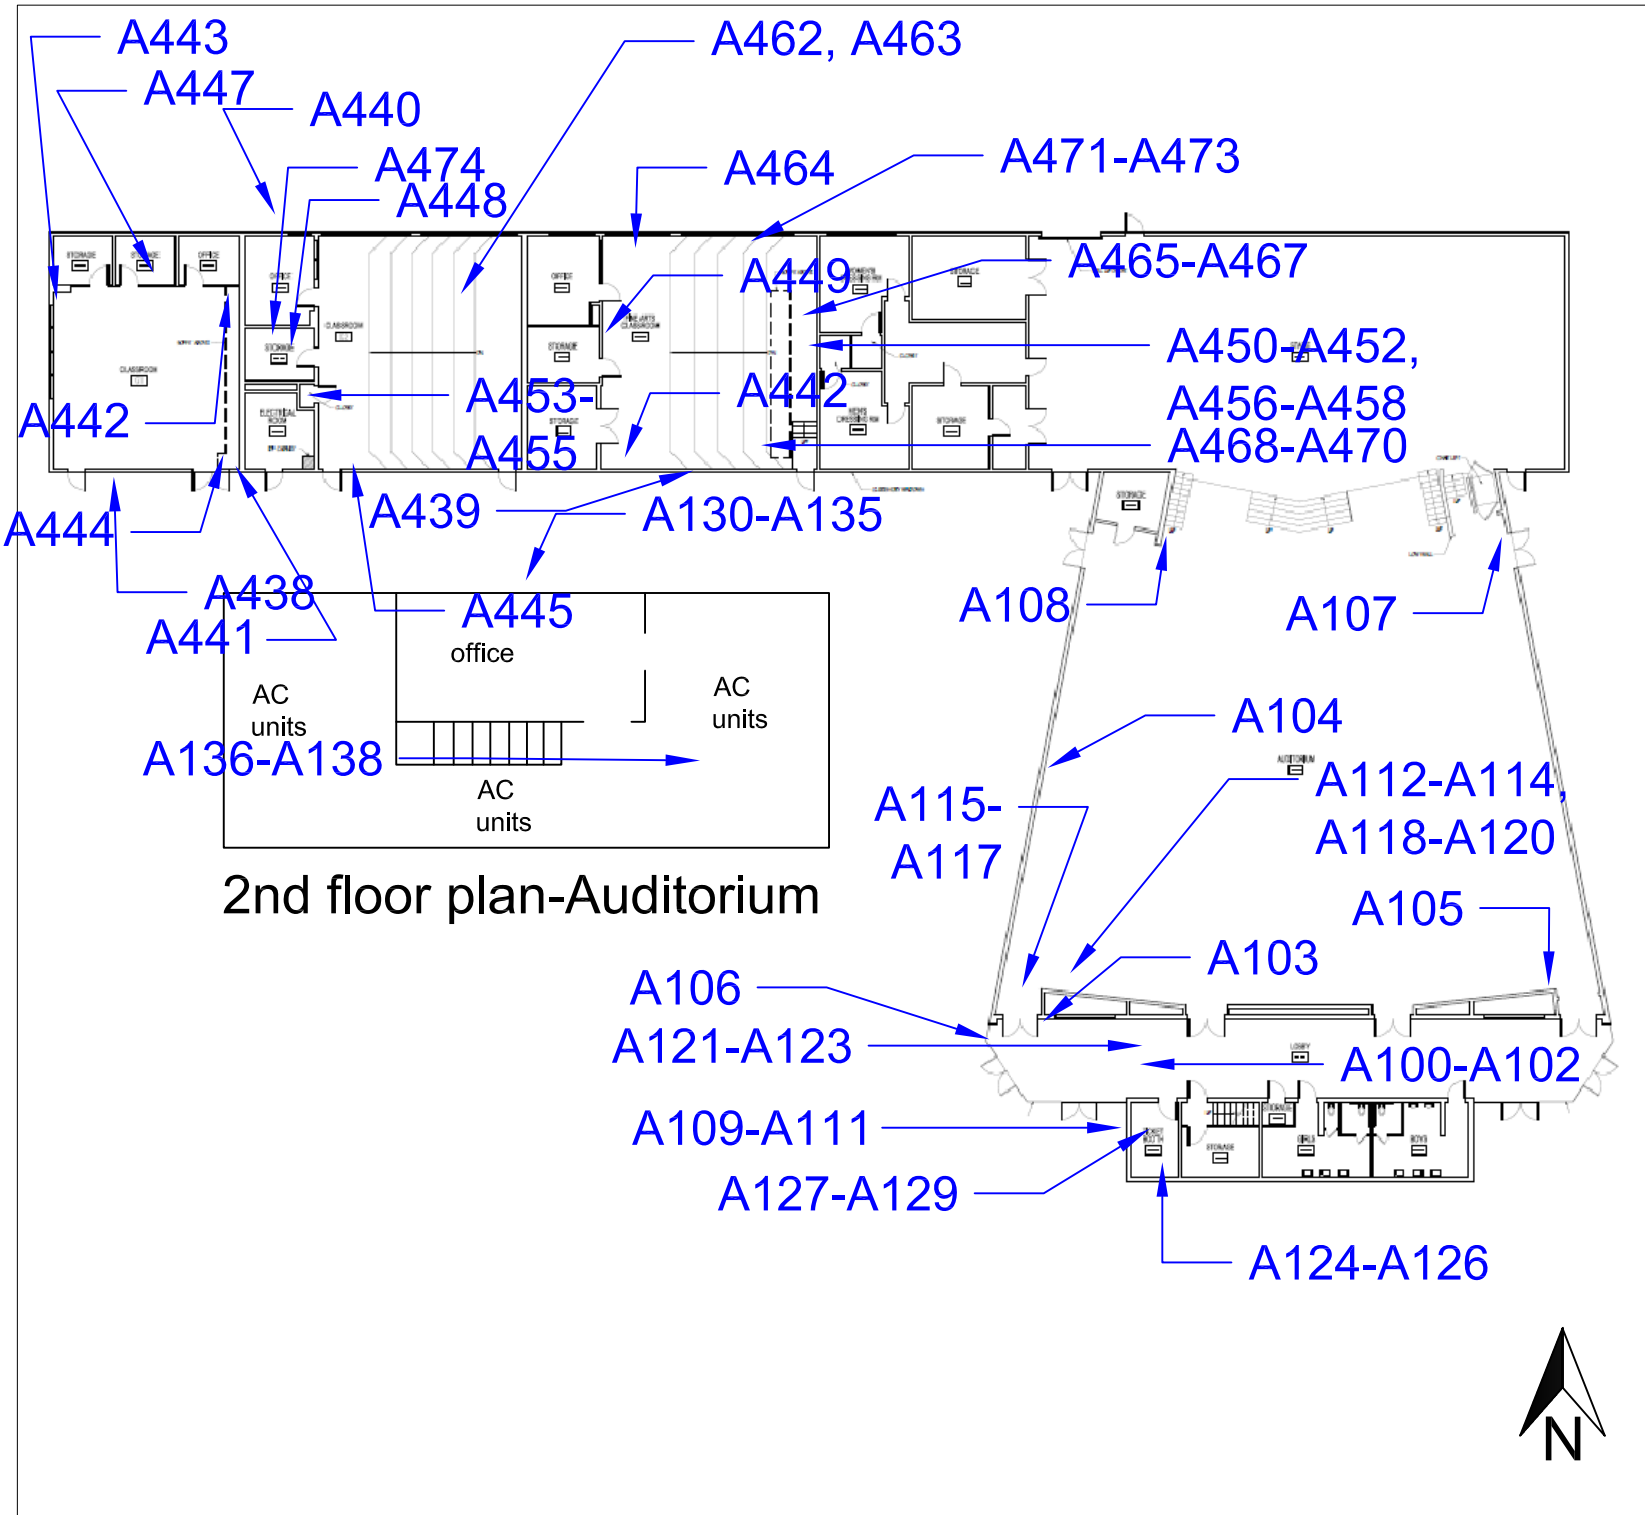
A443
A447
A440
A474
A448
A462, A463
A464
A471-A473
A449
A465-A467
A450-A452,
A456-A458
A468-A470
A453-
A455
A442
A442
A444
A439
A130-A135
A438
A441
A445
office
AC
units
AC
units
A136-A138
AC
units
2nd floor plan-Auditorium
A108
A107
A104
A112-A114,
A118-A120
A115-
A117
A105
A103
A106
A121-A123
A100-A102
A109-A111
A127-A129
A124-A126
STORAGE
STORAGE
OFFICE
OFFICE
STORAGE
CLASSROOM
CLASSROOM
ELECTRICAL ROOM
OFFICE
STORAGE
FINE ARTS CLASSROOM
STORAGE
WOMEN'S DRESSING RM
MEN'S DRESSING RM
STORAGE
STORAGE
CLOSET
CLOSET
STORAGE
STORAGE
AUDITORIUM
LOBBY
TICKET BOOTH
STORAGE
STORAGE
GIRLS
BOYS
N